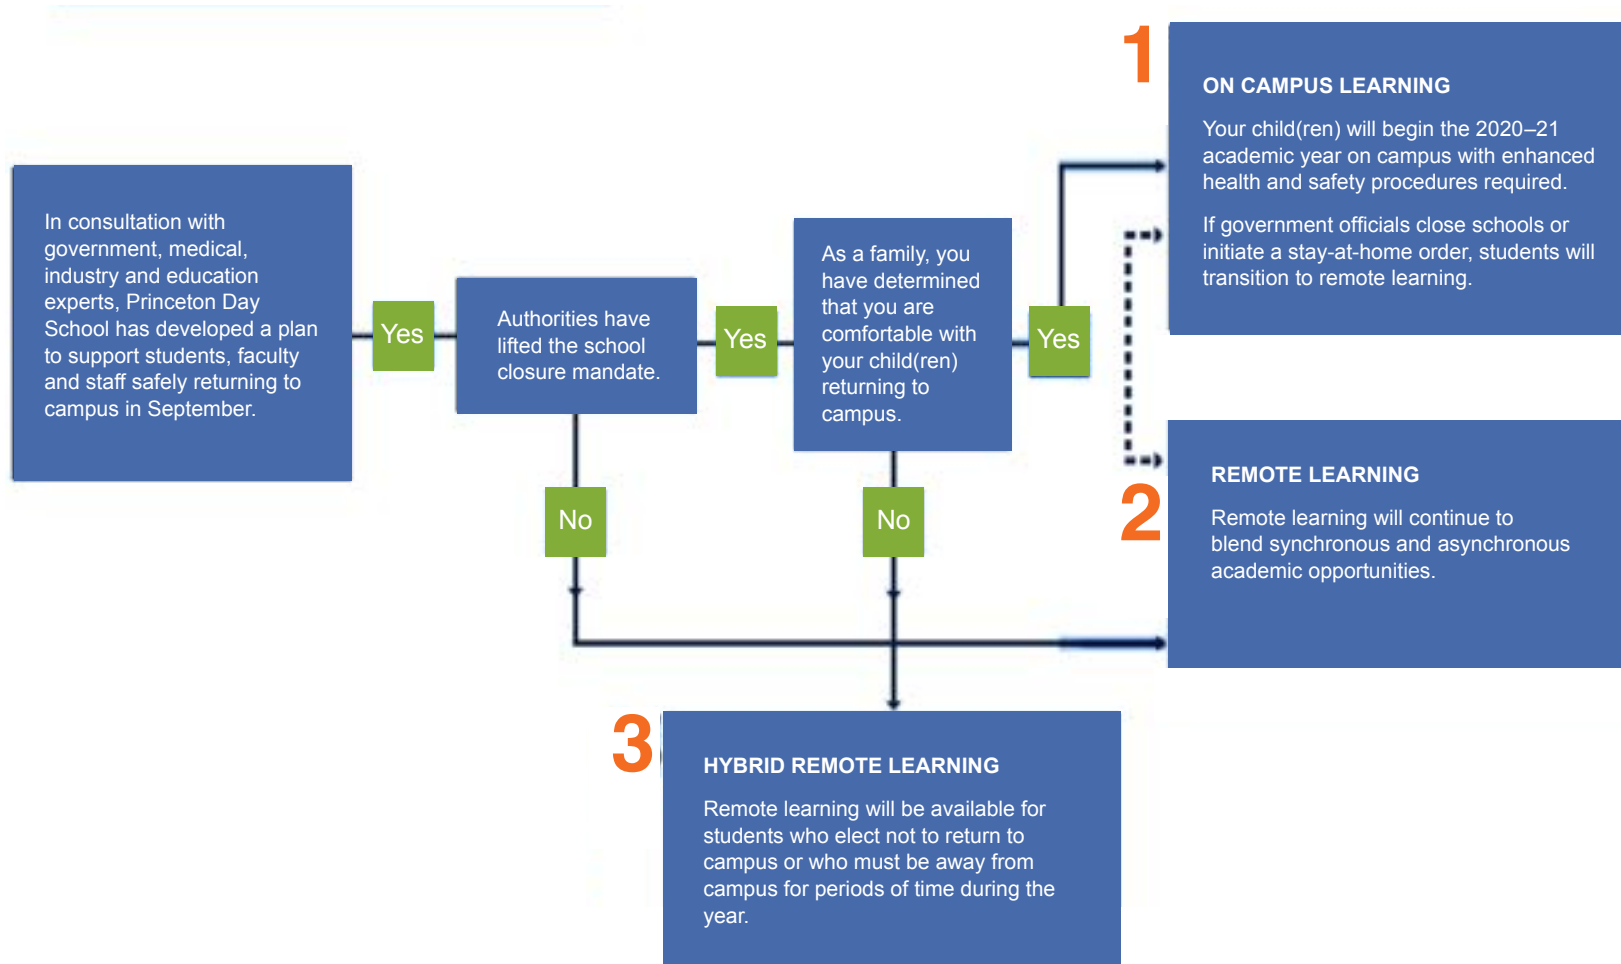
In consultation with government, medical, industry and education experts, Princeton Day School has developed a plan to support students, faculty and staff safely returning to campus in September.

Yes

Authorities have lifted the school closure mandate.

Yes

As a family, you have determined that you are comfortable with your child(ren) returning to campus.

Yes

No

No

1

ON CAMPUS LEARNING

Your child(ren) will begin the 2020–21 academic year on campus with enhanced health and safety procedures required.

If government officials close schools or initiate a stay-at-home order, students will transition to remote learning.

2

REMOTE LEARNING

Remote learning will continue to blend synchronous and asynchronous academic opportunities.

3

HYBRID REMOTE LEARNING

Remote learning will be available for students who elect not to return to campus or who must be away from campus for periods of time during the year.